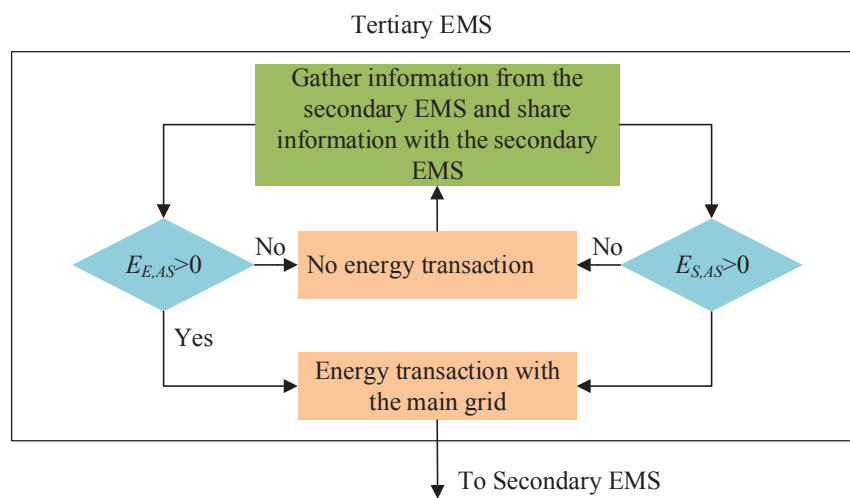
Tertiary EMS

Gather information from the secondary EMS and share information with the secondary EMS

$E_{E,AS}>0$

No

No energy transaction

No

$E_{S,AS}>0$

Yes

Energy transaction with the main grid

To Secondary EMS